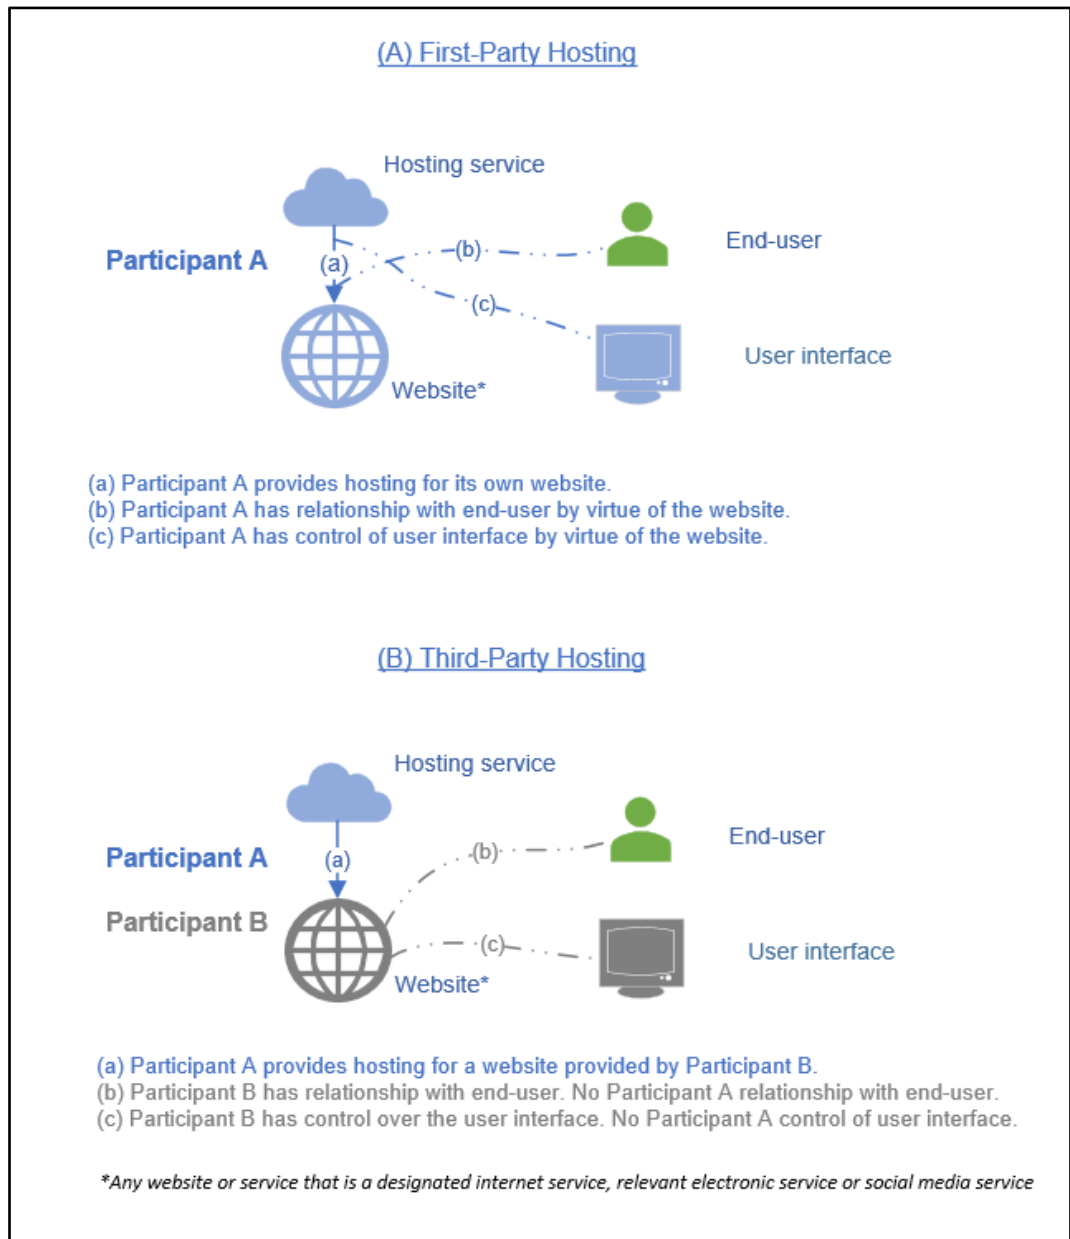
(A) First-Party Hosting

Hosting service

Participant A

(a)

(b)

End-user

(c)

User interface

Website*

(a) Participant A provides hosting for its own website.
(b) Participant A has relationship with end-user by virtue of the website.
(c) Participant A has control of user interface by virtue of the website.

(B) Third-Party Hosting

Hosting service

Participant A

(a)

(b)

End-user

Participant B

(c)

User interface

Website*

(a) Participant A provides hosting for a website provided by Participant B.
(b) Participant B has relationship with end-user. No Participant A relationship with end-user.
(c) Participant B has control over the user interface. No Participant A control of user interface.

*Any website or service that is a designated internet service, relevant electronic service or social media service